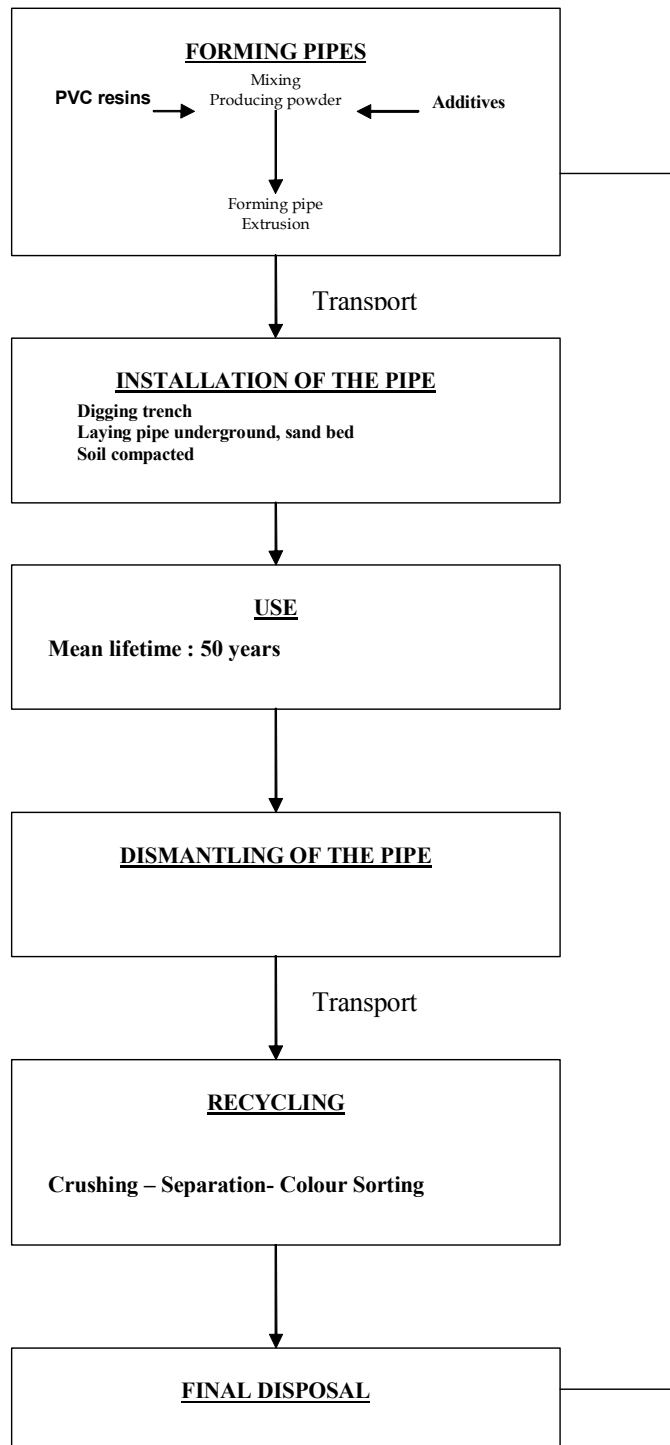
FORMING PIPES

PVC resins

Mixing
Producing powder

Additives

Forming pipe
Extrusion

Transport

INSTALLATION OF THE PIPE

Digging trench
Laying pipe underground, sand bed
Soil compacted

USE

Mean lifetime : 50 years

DISMANTLING OF THE PIPE

Transport

RECYCLING

Crushing – Separation- Colour Sorting

FINAL DISPOSAL